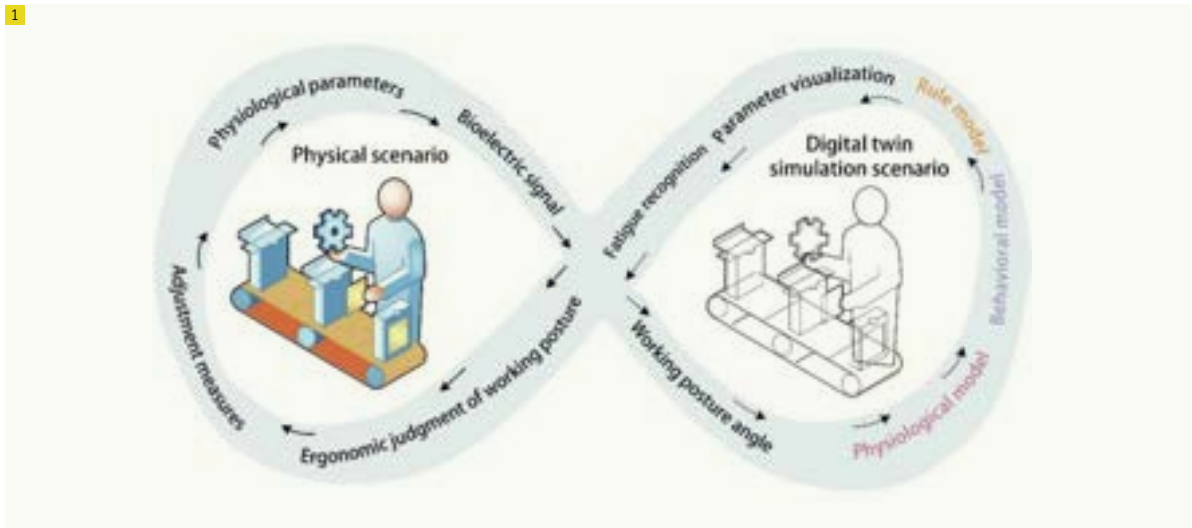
1

Physiological parameters

Bioelectric signal

Physical scenario

Adjustment measures

Ergonomic judgment of working posture

Parameter visualization

Rule model

Digital twin simulation scenario

Fatigue recognition

Behavioral model

Working posture angle

Physiological model